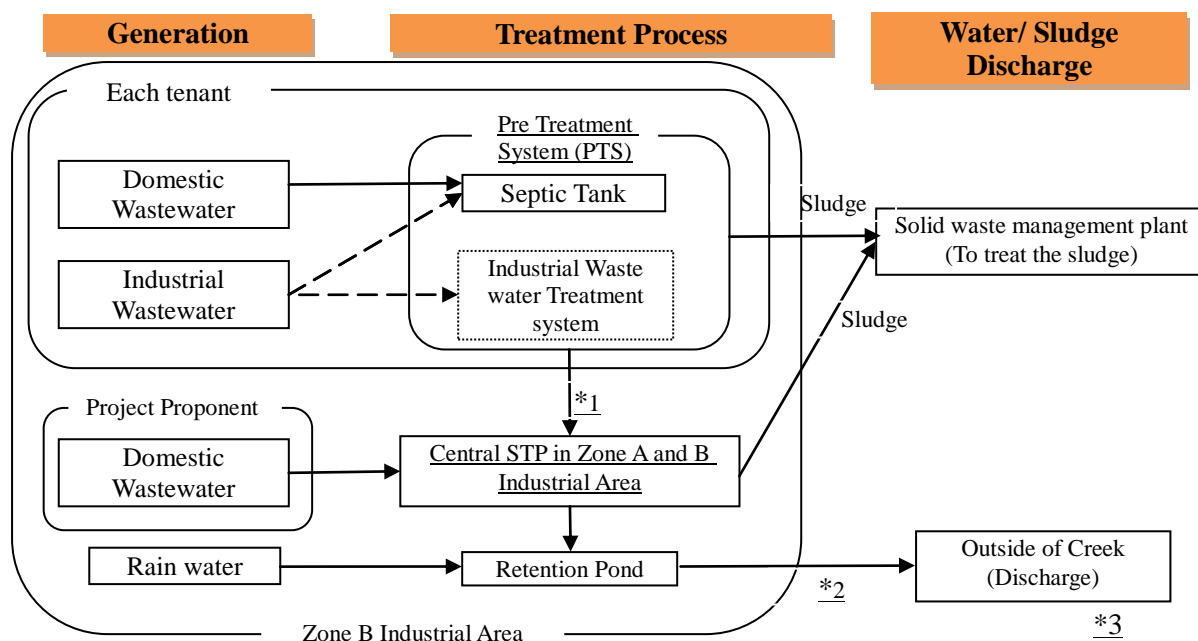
Generation

Treatment Process

Water/ Sludge Discharge

Each tenant

Pre Treatment System (PTS)

Domestic Wastewater

Septic Tank

Sludge

Solid waste management plant (To treat the sludge)

Industrial Wastewater

Industrial Waste water Treatment system

Sludge

*1

Project Proponent

Domestic Wastewater

Central STP in Zone A and B Industrial Area

Rain water

Retention Pond

Outside of Creek (Discharge)

*2

*3

Zone B Industrial Area